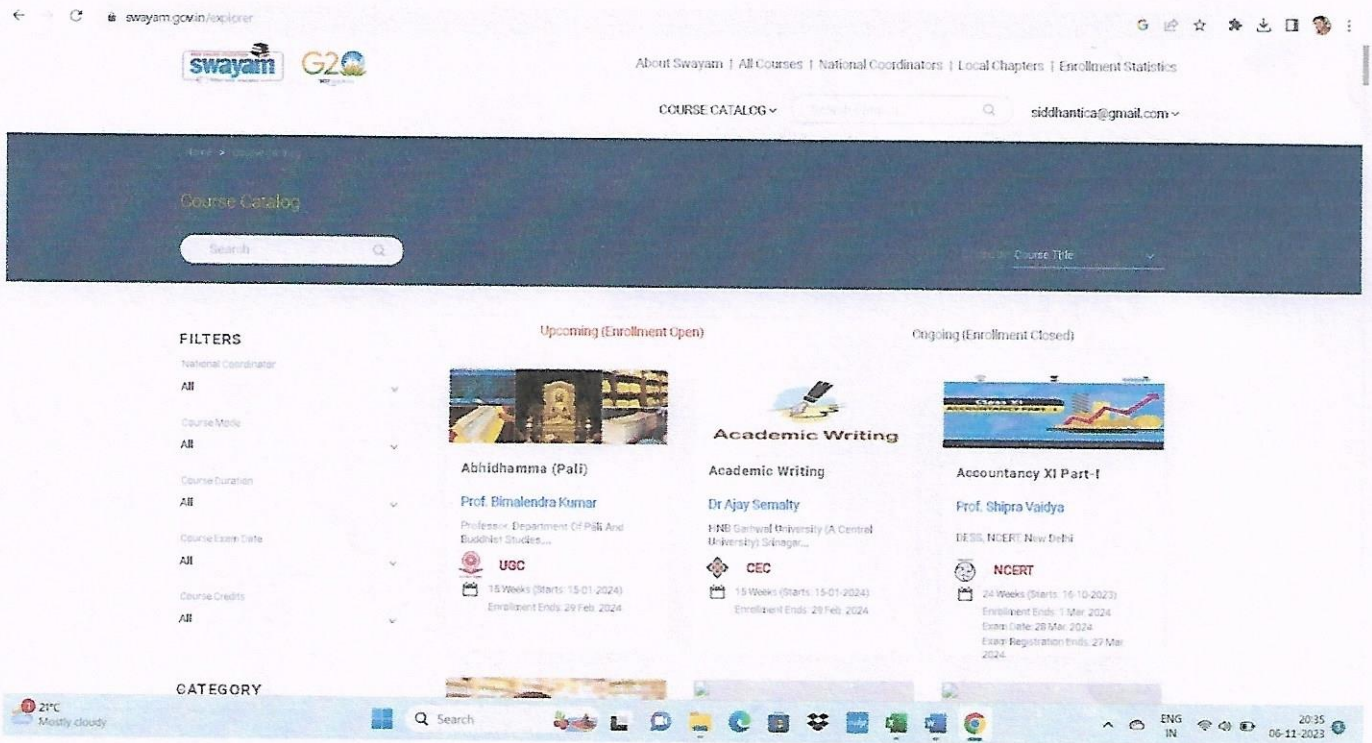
swayam.gov.in/explorer

swayam G20

About Swayam | All Courses | National Coordinators | Local Chapters | Enrollment Statistics

COURSE CATALOG siddhantica@gmail.com

Home > Course Catalog

Course Catalog

Search

Course Title

FILTERS

National Coordinator
All

Course Mode
All

Course Duration
All

Course Exam Date
All

Course Credits
All

CATEGORY

Upcoming (Enrollment Open)

Ongoing (Enrollment Closed)

Abhidhamma (Pali)
Prof. Bimalendra Kumar
Professor, Department Of Pali And Buddhist Studies,...
UGC
15 Weeks (Starts: 15-01-2024)
Enrollment Ends: 29 Feb 2024

Academic Writing
Academic Writing
Dr Ajay Semalty
HNB Garhwal University (A Central University) Srinagar,...
CEC
15 Weeks (Starts: 15-01-2024)
Enrollment Ends: 29 Feb 2024

Accountancy XI Part-I
Prof. Shipra Vaidya
DESS, NCERT New Delhi
NCERT
24 Weeks (Starts: 16-10-2023)
Enrollment Ends: 1 Mar 2024
Exam Date: 28 Mar 2024
Exam Registration Ends: 27 Mar 2024

21°C
Mostly cloudy
Search
ENG IN
20:35
06-11-2023